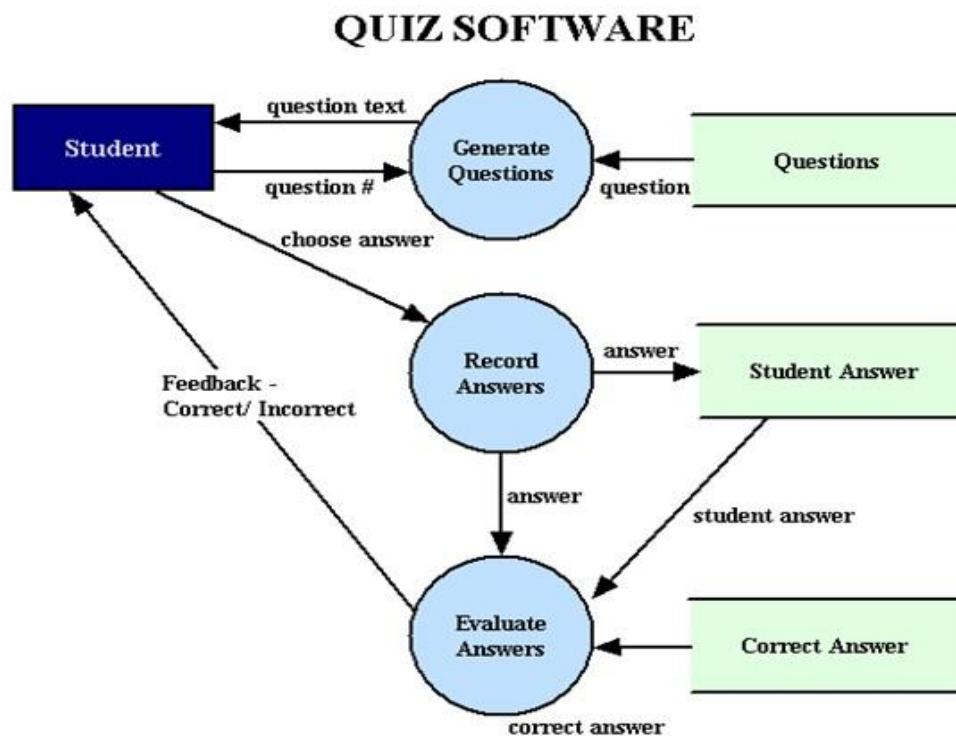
QUIZ SOFTWARE

Student

question text

question #

Generate Questions

question

Questions

choose answer

Record Answers

answer

Student Answer

Feedback - Correct/ Incorrect

answer

student answer

Evaluate Answers

Correct Answer

correct answer